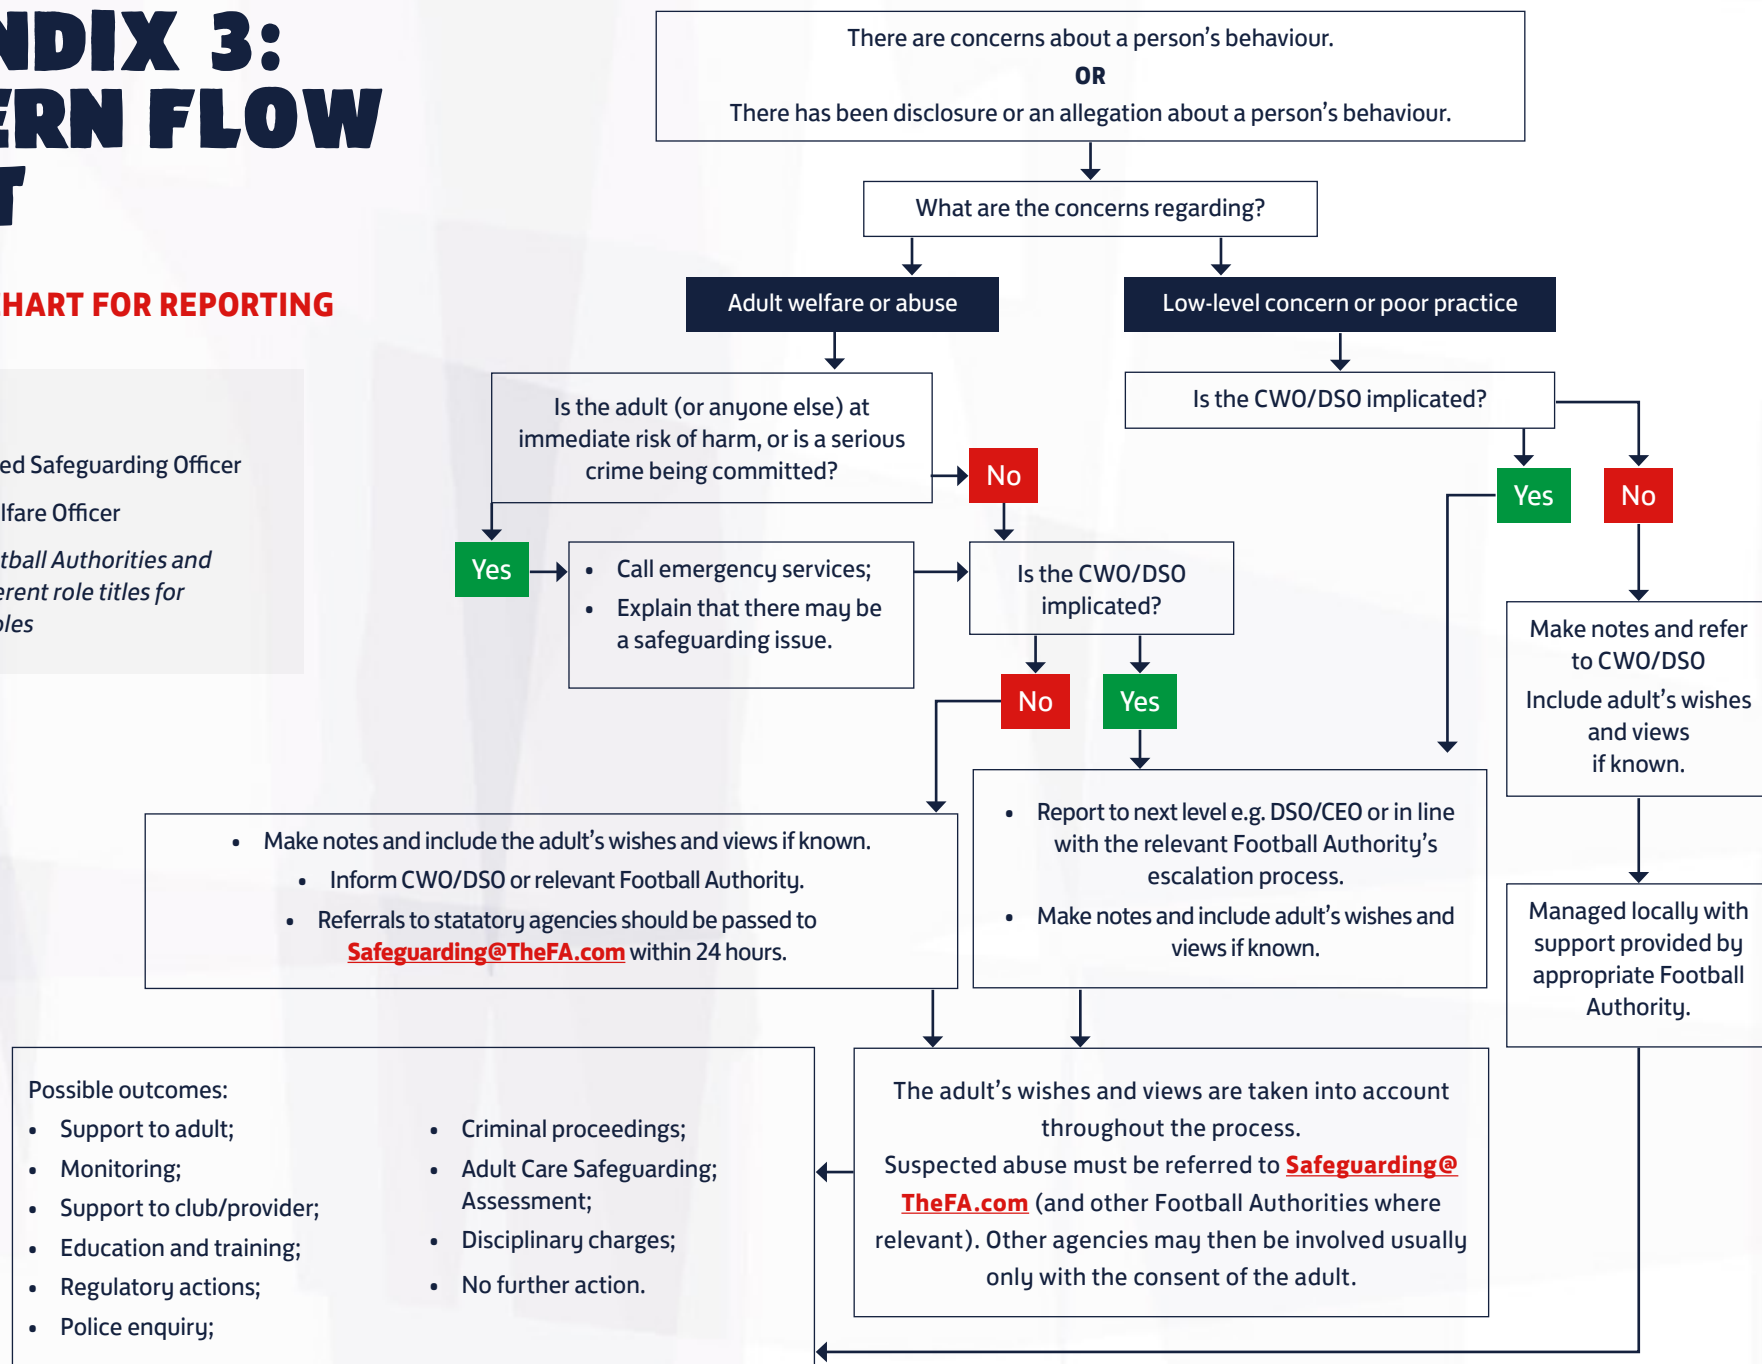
NDIX 3:
ERN FLOW
T

HART FOR REPORTING

ed Safeguarding Officer

lfare Officer

tball Authorities and
erent role titles for
les

There are concerns about a person's behaviour.
OR
There has been disclosure or an allegation about a person's behaviour.

What are the concerns regarding?

Adult welfare or abuse

Low-level concern or poor practice

Is the adult (or anyone else) at immediate risk of harm, or is a serious crime being committed?

No

Yes

- Call emergency services;
- Explain that there may be a safeguarding issue.

Is the CWO/DSO implicated?

No

Yes

Is the CWO/DSO implicated?

Yes

No

Make notes and refer to CWO/DSO
Include adult's wishes and views if known.

- Make notes and include the adult's wishes and views if known.
- Inform CWO/DSO or relevant Football Authority.
- Referrals to statatory agencies should be passed to Safeguarding@TheFA.com within 24 hours.

- Report to next level e.g. DSO/CEO or in line with the relevant Football Authority's escalation process.
- Make notes and include adult's wishes and views if known.

Managed locally with support provided by appropriate Football Authority.

Possible outcomes:
- Support to adult;
- Monitoring;
- Support to club/provider;
- Education and training;
- Regulatory actions;
- Police enquiry;

- Criminal proceedings;
- Adult Care Safeguarding; Assessment;
- Disciplinary charges;
- No further action.

The adult's wishes and views are taken into account throughout the process.
Suspected abuse must be referred to Safeguarding@TheFA.com (and other Football Authorities where relevant). Other agencies may then be involved usually only with the consent of the adult.